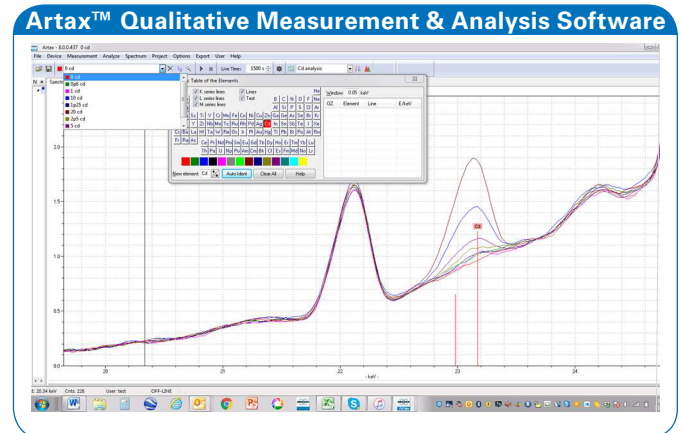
Artax™ Qualitative Measurement & Analysis Software

Artax - 8.0.0.437 0 cd

File Device Measurement Analyze Spectrum Project Options Export User Help

0 cd

Live Time: 1500 s

Cd analysis

0 cd
0p5 cd
1 cd
10 cd
1p25 cd
20 cd
2p5 cd
5 cd

Table of the Elements

K series lines
L series lines
M series lines
Lines
Text

Window 0.05 keV

OZ Element Line E/keV

New element Cd

Auto Ident

Clear All

Help

Cd

2.0

1.5

1.0

0.5

20

21

22

23

24

- keV -

E: 20.34 keV Cnts: 228 User: test OFF-LINE